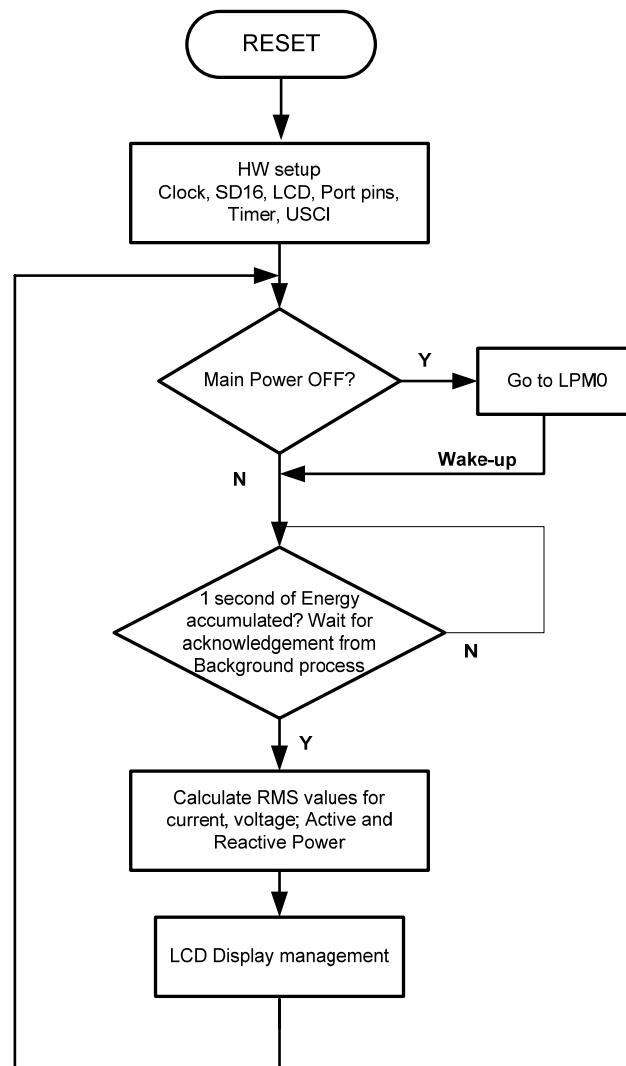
RESET

HW setup
Clock, SD16, LCD, Port pins, Timer, USCI

Main Power OFF?

Y

Go to LPM0

Wake-up

N

1 second of Energy accumulated? Wait for acknowledgement from Background process

N

Y

Calculate RMS values for current, voltage; Active and Reactive Power

LCD Display management